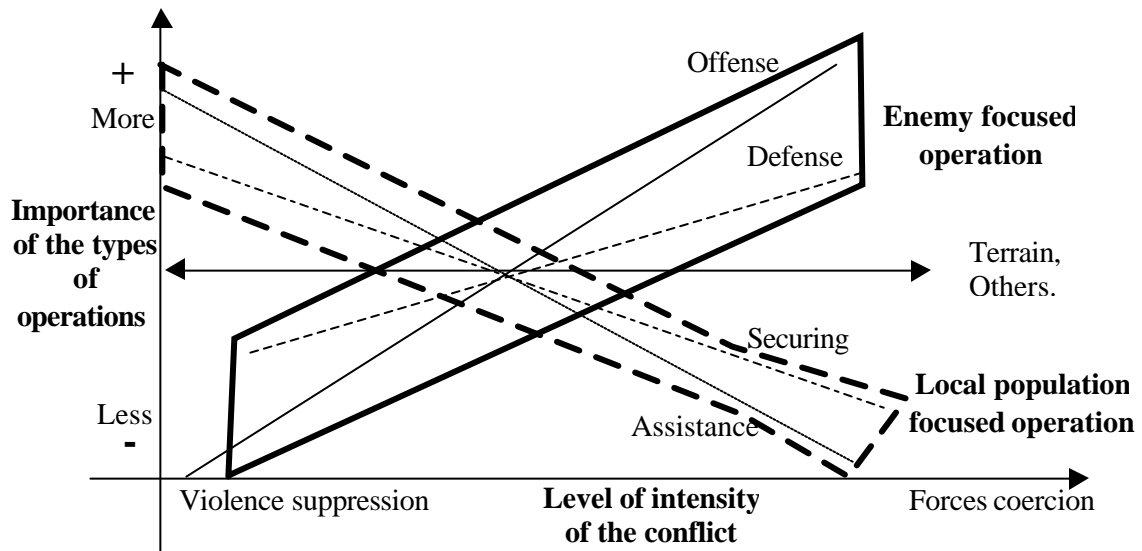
+
More
Offense
Enemy focused operation
Defense
Importance of the types of operations
Terrain, Others.
Securing
Local population focused operation
Less
-
Assistance
Violence suppression
Level of intensity of the conflict
Forces coercion